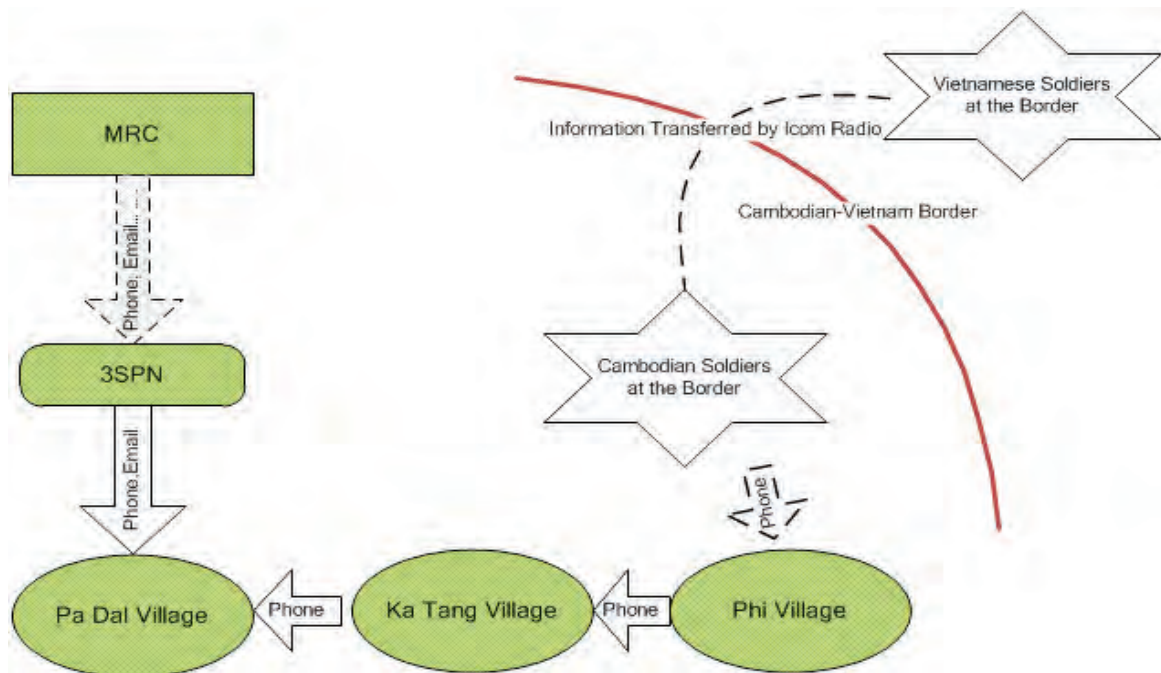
MRC

Phone, Email,...

3SPN

Phone,Email

Information Transferred by Icom Radio

Vietnamese Soldiers at the Border

Cambodian-Vietnam Border

Cambodian Soldiers at the Border

Phone

Pa Dal Village

Phone

Ka Tang Village

Phone

Phi Village